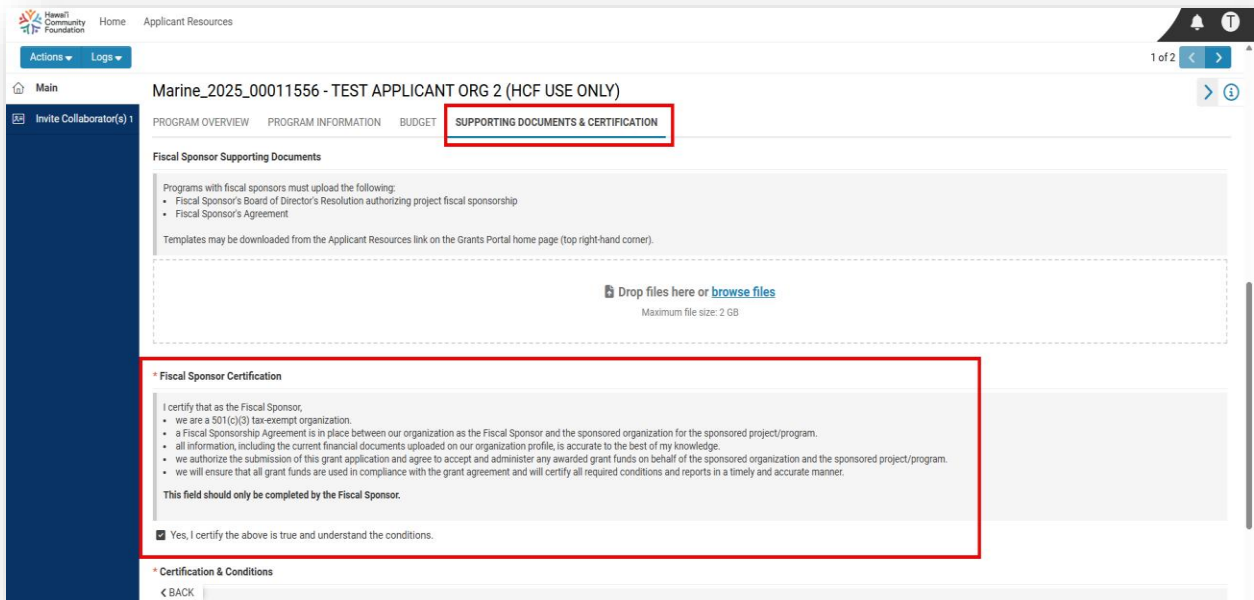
Hawai'i Community Foundation Home Applicant Resources

T

Actions Logs

1 of 2

Main

Invite Collaborator(s) 1

Marine_2025_00011556 - TEST APPLICANT ORG 2 (HCF USE ONLY)

PROGRAM OVERVIEW PROGRAM INFORMATION BUDGET SUPPORTING DOCUMENTS & CERTIFICATION

Fiscal Sponsor Supporting Documents

Programs with fiscal sponsors must upload the following:
- Fiscal Sponsor's Board of Director's Resolution authorizing project fiscal sponsorship
- Fiscal Sponsor's Agreement

Templates may be downloaded from the Applicant Resources link on the Grants Portal home page (top right-hand corner).

Drop files here or browse files

Maximum file size: 2 GB

* Fiscal Sponsor Certification

I certify that as the Fiscal Sponsor,
- we are a 501(c)(3) tax-exempt organization.
- a Fiscal Sponsorship Agreement is in place between our organization as the Fiscal Sponsor and the sponsored organization for the sponsored project/program.
- all information, including the current financial documents uploaded on our organization profile, is accurate to the best of my knowledge.
- we authorize the submission of this grant application and agree to accept and administer any awarded grant funds on behalf of the sponsored organization and the sponsored project/program.
- we will ensure that all grant funds are used in compliance with the grant agreement and will certify all required conditions and reports in a timely and accurate manner.

This field should only be completed by the Fiscal Sponsor.

Yes, I certify the above is true and understand the conditions.

* Certification & Conditions

BACK